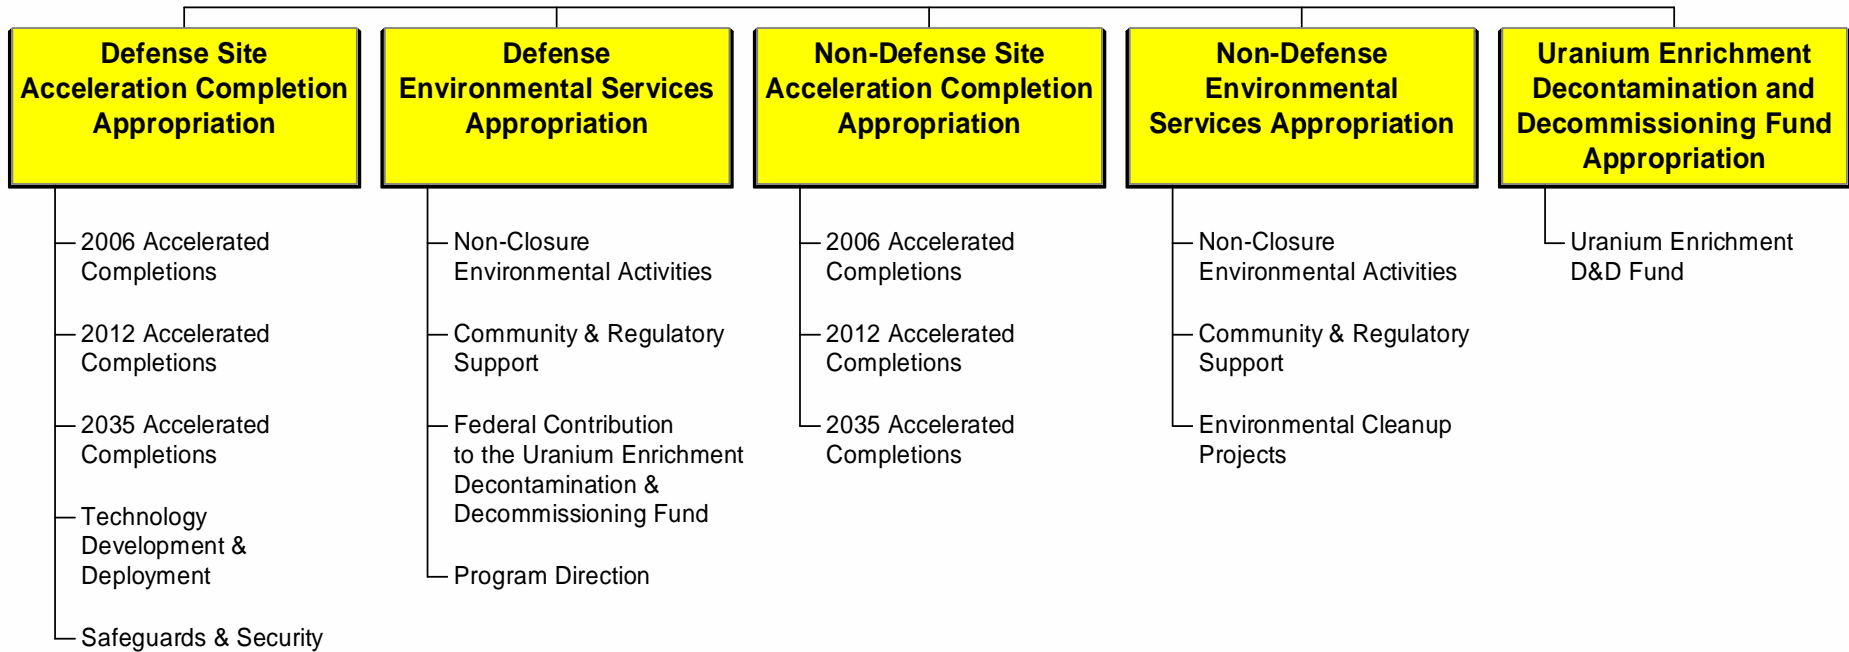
Defense Site Acceleration Completion Appropriation

2006 Accelerated Completions

2012 Accelerated Completions

2035 Accelerated Completions

Technology Development & Deployment

Safeguards & Security

Defense Environmental Services Appropriation

Non-Closure Environmental Activities

Community & Regulatory Support

Federal Contribution to the Uranium Enrichment Decontamination & Decommissioning Fund

Program Direction

Non-Defense Site Acceleration Completion Appropriation

2006 Accelerated Completions

2012 Accelerated Completions

2035 Accelerated Completions

Non-Defense Environmental Services Appropriation

Non-Closure Environmental Activities

Community & Regulatory Support

Environmental Cleanup Projects

Uranium Enrichment Decontamination and Decommissioning Fund Appropriation

Uranium Enrichment D&D Fund